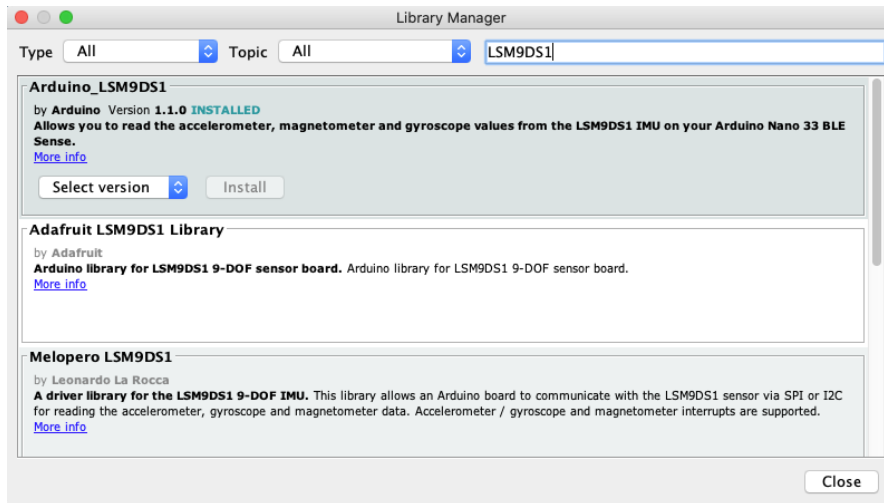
Library Manager

Type All Topic All LSM9DS1

Arduino_LSM9DS1
by Arduino Version 1.1.0 INSTALLED
Allows you to read the accelerometer, magnetometer and gyroscope values from the LSM9DS1 IMU on your Arduino Nano 33 BLE Sense.
More info

Select version Install

Adafruit LSM9DS1 Library
by Adafruit
Arduino library for LSM9DS1 9-DOF sensor board. Arduino library for LSM9DS1 9-DOF sensor board.
More info

Melopero LSM9DS1
by Leonardo La Rocca
A driver library for the LSM9DS1 9-DOF IMU. This library allows an Arduino board to communicate with the LSM9DS1 sensor via SPI or I2C for reading the accelerometer, gyroscope and magnetometer data. Accelerometer / gyroscope and magnetometer interrupts are supported.
More info

Close